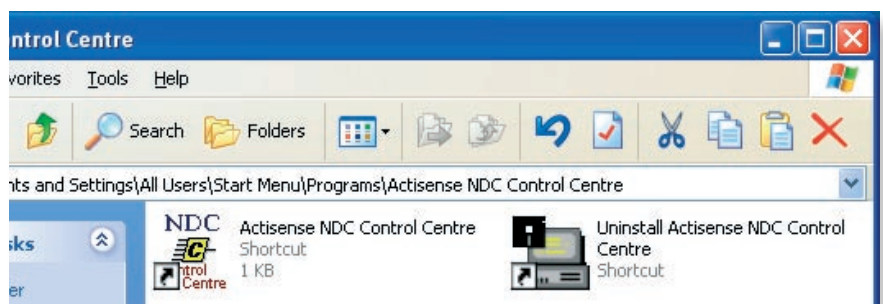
ntrol Centre

vorites Tools Help

Search Folders

nts and Settings\All Users\Start Menu\Programs\Actisense NDC Control Centre

sks

er

NDC C ntrol Centre

Actisense NDC Control Centre
Shortcut
1 KB

Uninstall Actisense NDC Control Centre
Shortcut